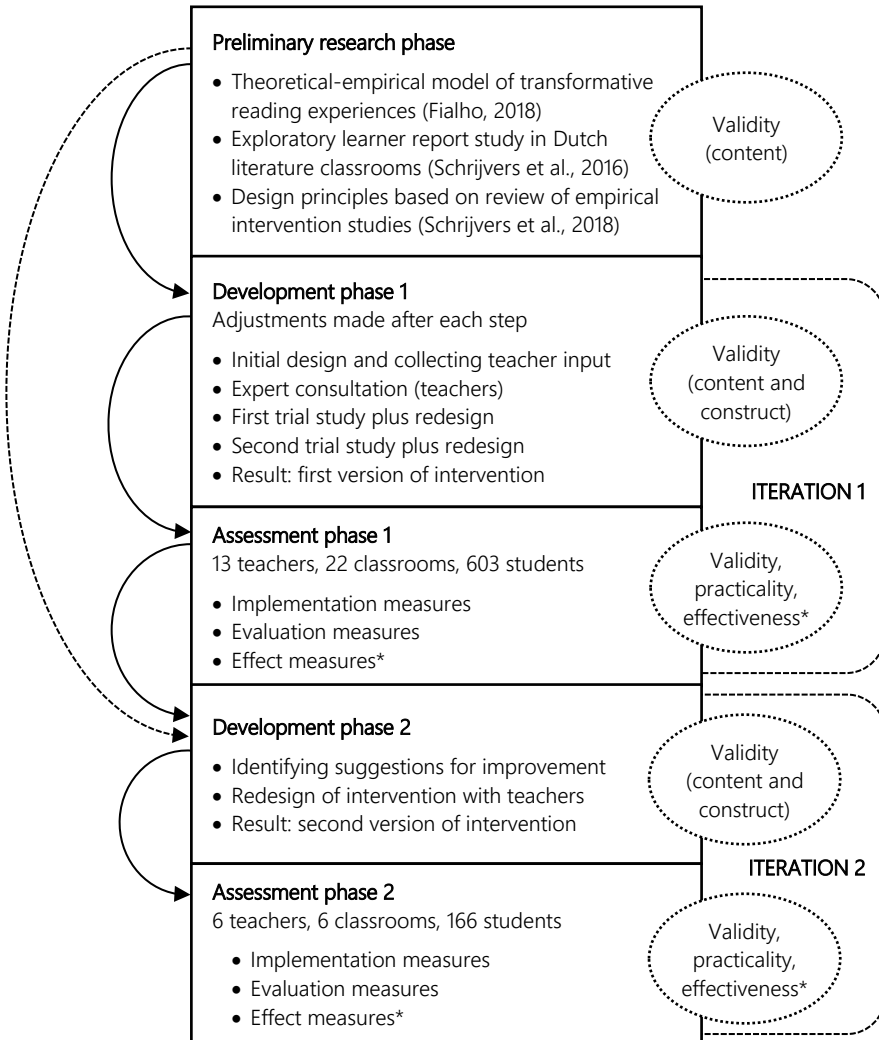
Preliminary research phase

- Theoretical-empirical model of transformative reading experiences (Fialho, 2018)
- Exploratory learner report study in Dutch literature classrooms (Schrijvers et al., 2016)
- Design principles based on review of empirical intervention studies (Schrijvers et al., 2018)

Validity (content)

Development phase 1
Adjustments made after each step

- Initial design and collecting teacher input
- Expert consultation (teachers)
- First trial study plus redesign
- Second trial study plus redesign
- Result: first version of intervention

Validity (content and construct)

ITERATION 1

Assessment phase 1
13 teachers, 22 classrooms, 603 students

- Implementation measures
- Evaluation measures
- Effect measures*

Validity, practicality, effectiveness*

Development phase 2

- Identifying suggestions for improvement
- Redesign of intervention with teachers
- Result: second version of intervention

Validity (content and construct)

ITERATION 2

Assessment phase 2
6 teachers, 6 classrooms, 166 students

- Implementation measures
- Evaluation measures
- Effect measures*

Validity, practicality, effectiveness*